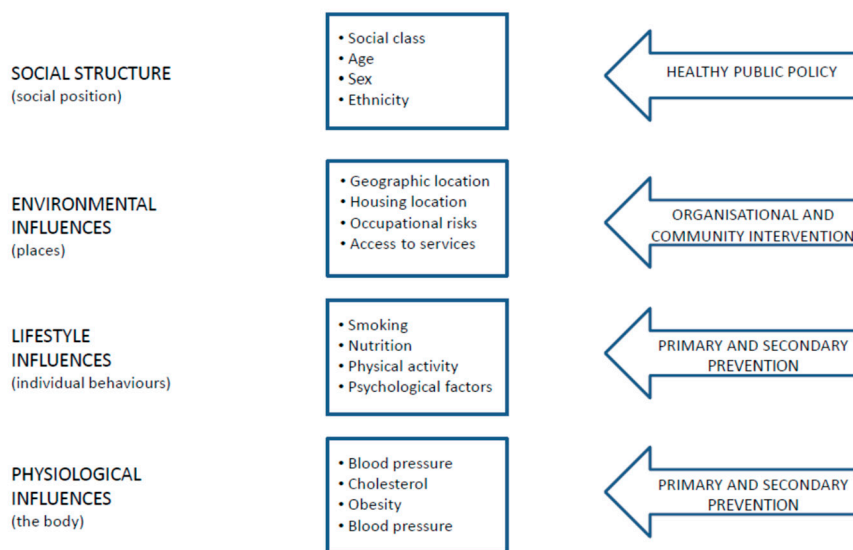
SOCIAL STRUCTURE
(social position)

• Social class
• Age
• Sex
• Ethnicity

HEALTHY PUBLIC POLICY

ENVIRONMENTAL INFLUENCES
(places)

• Geographic location
• Housing location
• Occupational risks
• Access to services

ORGANISATIONAL AND COMMUNITY INTERVENTION

LIFESTYLE INFLUENCES
(individual behaviours)

• Smoking
• Nutrition
• Physical activity
• Psychological factors

PRIMARY AND SECONDARY PREVENTION

PHYSIOLOGICAL INFLUENCES
(the body)

• Blood pressure
• Cholesterol
• Obesity
• Blood pressure

PRIMARY AND SECONDARY PREVENTION